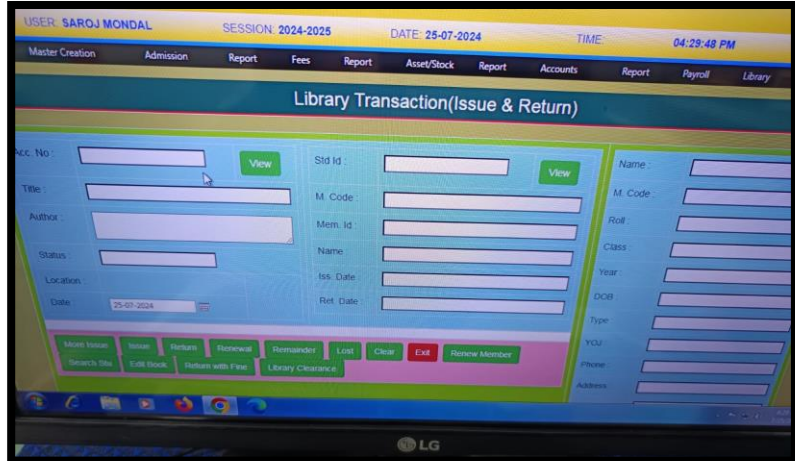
USER: SAROJ MONDAL SESSION: 2024-2025 DATE: 25-07-2024 TIME: 04:29:48 PM

Master Creation Admission Report Fees Report Asset/Stock Report Accounts Report Payroll Library

Library Transaction(Issue & Return)

Acc. No : View
Title :
Author :
Status :
Location :
Date 25-07-2024

Std Id : View
M. Code
Mem. Id
Name
Iss. Date
Ret. Date

Name :
M. Code :
Roll :
Class :
Year :
DOB :
Type :
YOJ :
Phone :
Address :

More Issue Issue Return Renewal Remainder Lost Clear Exit Renew Member
Search Stu Edit Book Return with Fine Library Clearance

LG